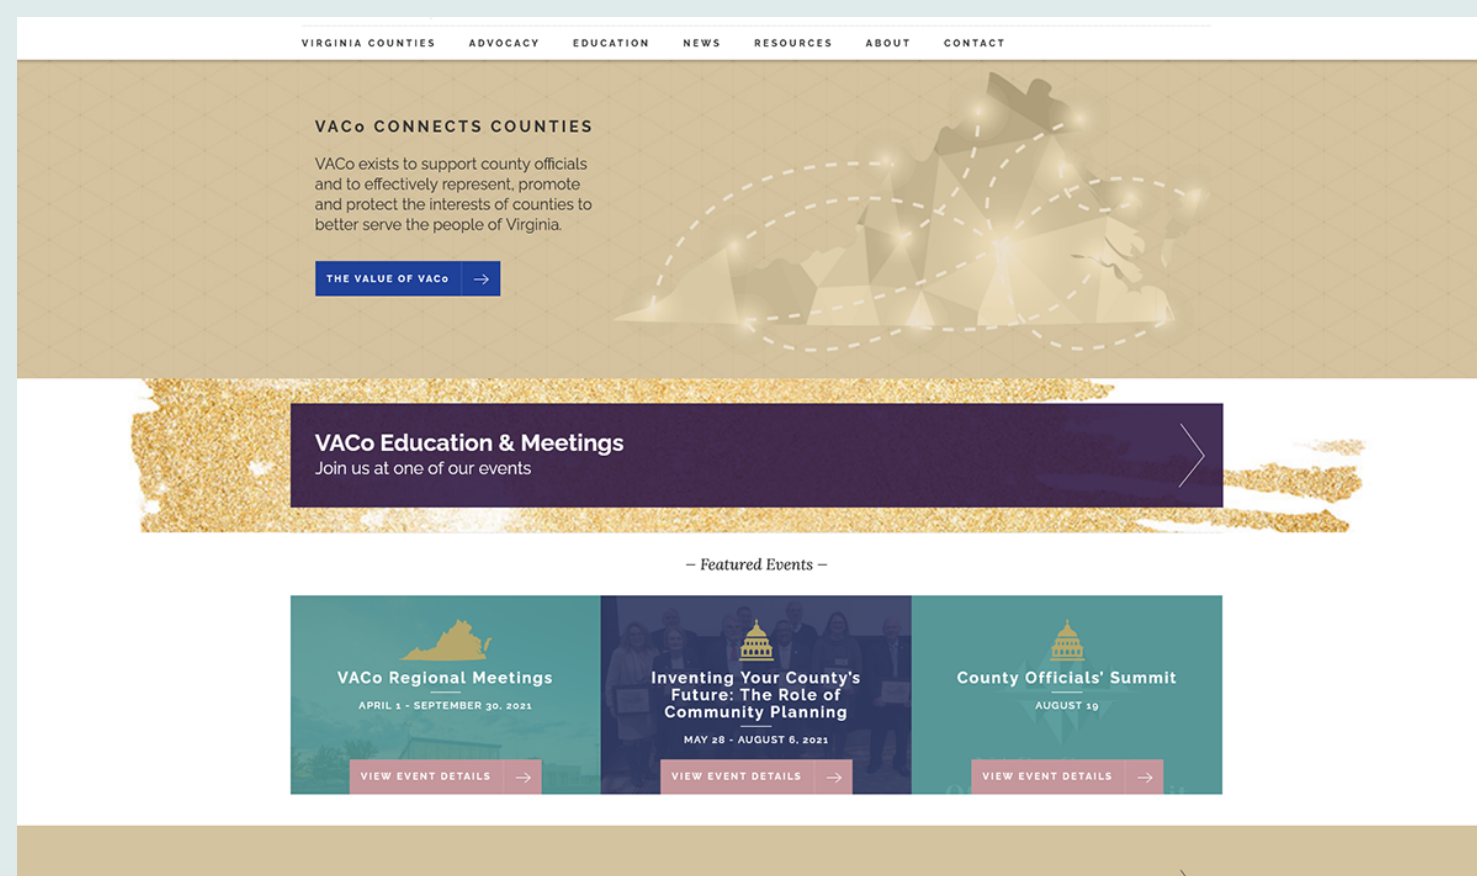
VIRGINIA COUNTIES ADVOCACY EDUCATION NEWS RESOURCES ABOUT CONTACT

VACo CONNECTS COUNTIES

VACo exists to support county officials and to effectively represent, promote and protect the interests of counties to better serve the people of Virginia.

THE VALUE OF VACo

VACo Education & Meetings
Join us at one of our events

– Featured Events –

VACo Regional Meetings
APRIL 1 - SEPTEMBER 30, 2021
VIEW EVENT DETAILS

Inventing Your County's Future: The Role of Community Planning
MAY 28 - AUGUST 6, 2021
VIEW EVENT DETAILS

County Officials' Summit
AUGUST 19
VIEW EVENT DETAILS